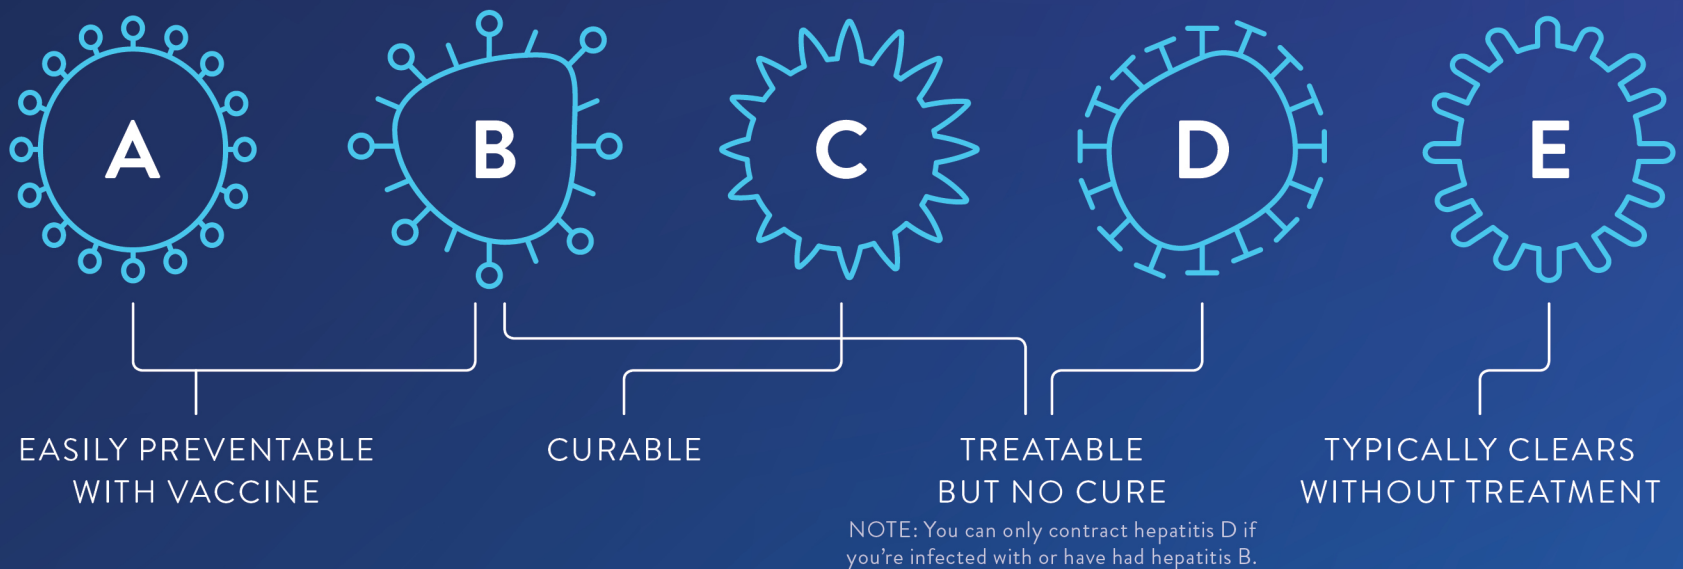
A B C D E

EASILY PREVENTABLE WITH VACCINE

CURABLE

TREATABLE BUT NO CURE

NOTE: You can only contract hepatitis D if you're infected with or have had hepatitis B.

TYPICALLY CLEARS WITHOUT TREATMENT